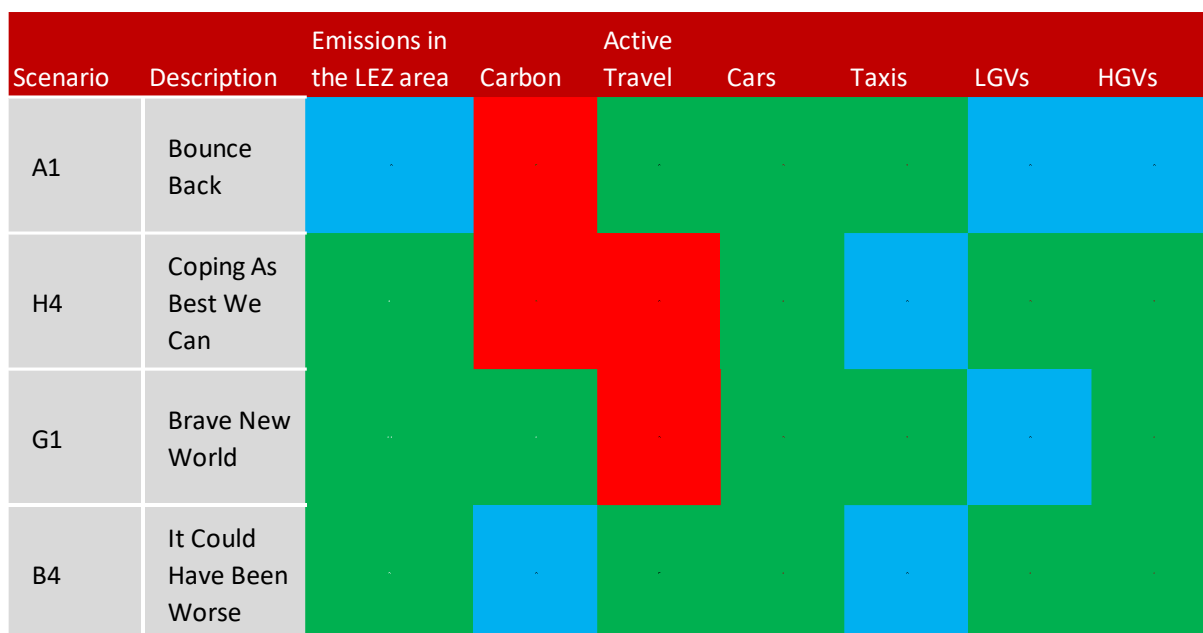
| Scenario | Description | Emissions in the LEZ area | Carbon | Active Travel | Cars | Taxis | LGVs | HGVs |
|---|---|---|---|---|---|---|---|---|
| A1 | Bounce Back | | | | | | | |
| H4 | Coping As Best We Can | | | | | | | |
| G1 | Brave New World | | | | | | | |
| B4 | It Could Have Been Worse | | | | | | | |